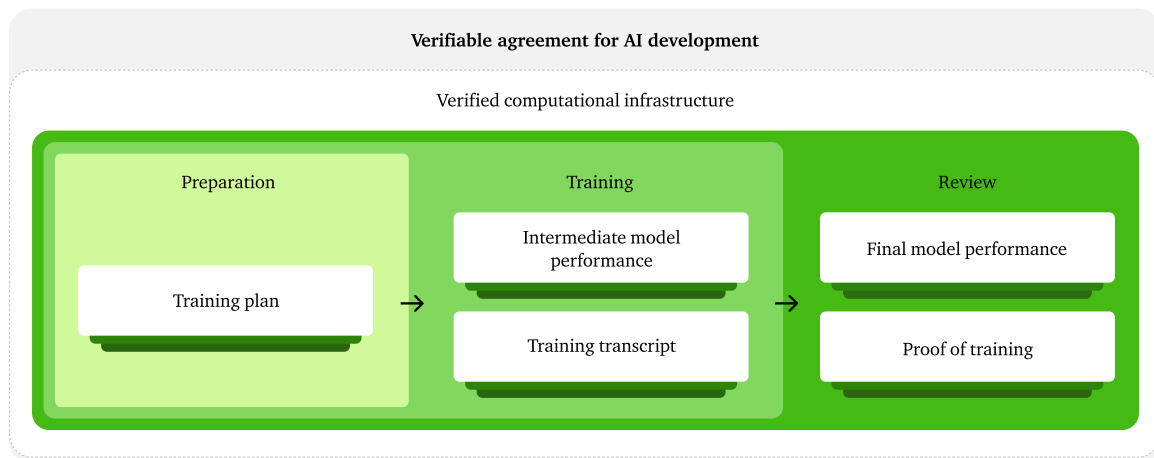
Verifiable agreement for AI development

Verified computational infrastructure

Preparation

Training plan

Training

Intermediate model performance

Training transcript

Review

Final model performance

Proof of training